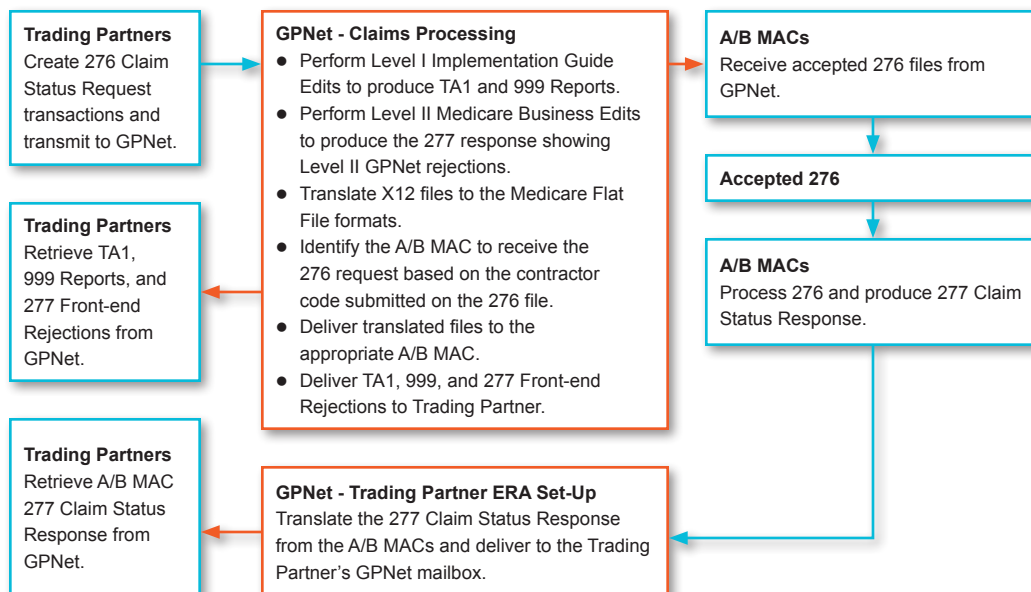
**Trading Partners**
Create 276 Claim Status Request transactions and transmit to GPNet.

**GPNet - Claims Processing**
- Perform Level I Implementation Guide Edits to produce TA1 and 999 Reports.
- Perform Level II Medicare Business Edits to produce the 277 response showing Level II GPNet rejections.
- Translate X12 files to the Medicare Flat File formats.
- Identify the A/B MAC to receive the 276 request based on the contractor code submitted on the 276 file.
- Deliver translated files to the appropriate A/B MAC.
- Deliver TA1, 999, and 277 Front-end Rejections to Trading Partner.

**A/B MACs**
Receive accepted 276 files from GPNet.

**Accepted 276**

**A/B MACs**
Process 276 and produce 277 Claim Status Response.

**Trading Partners**
Retrieve TA1, 999 Reports, and 277 Front-end Rejections from GPNet.

**Trading Partners**
Retrieve A/B MAC 277 Claim Status Response from GPNet.

**GPNet - Trading Partner ERA Set-Up**
Translate the 277 Claim Status Response from the A/B MACs and deliver to the Trading Partner's GPNet mailbox.